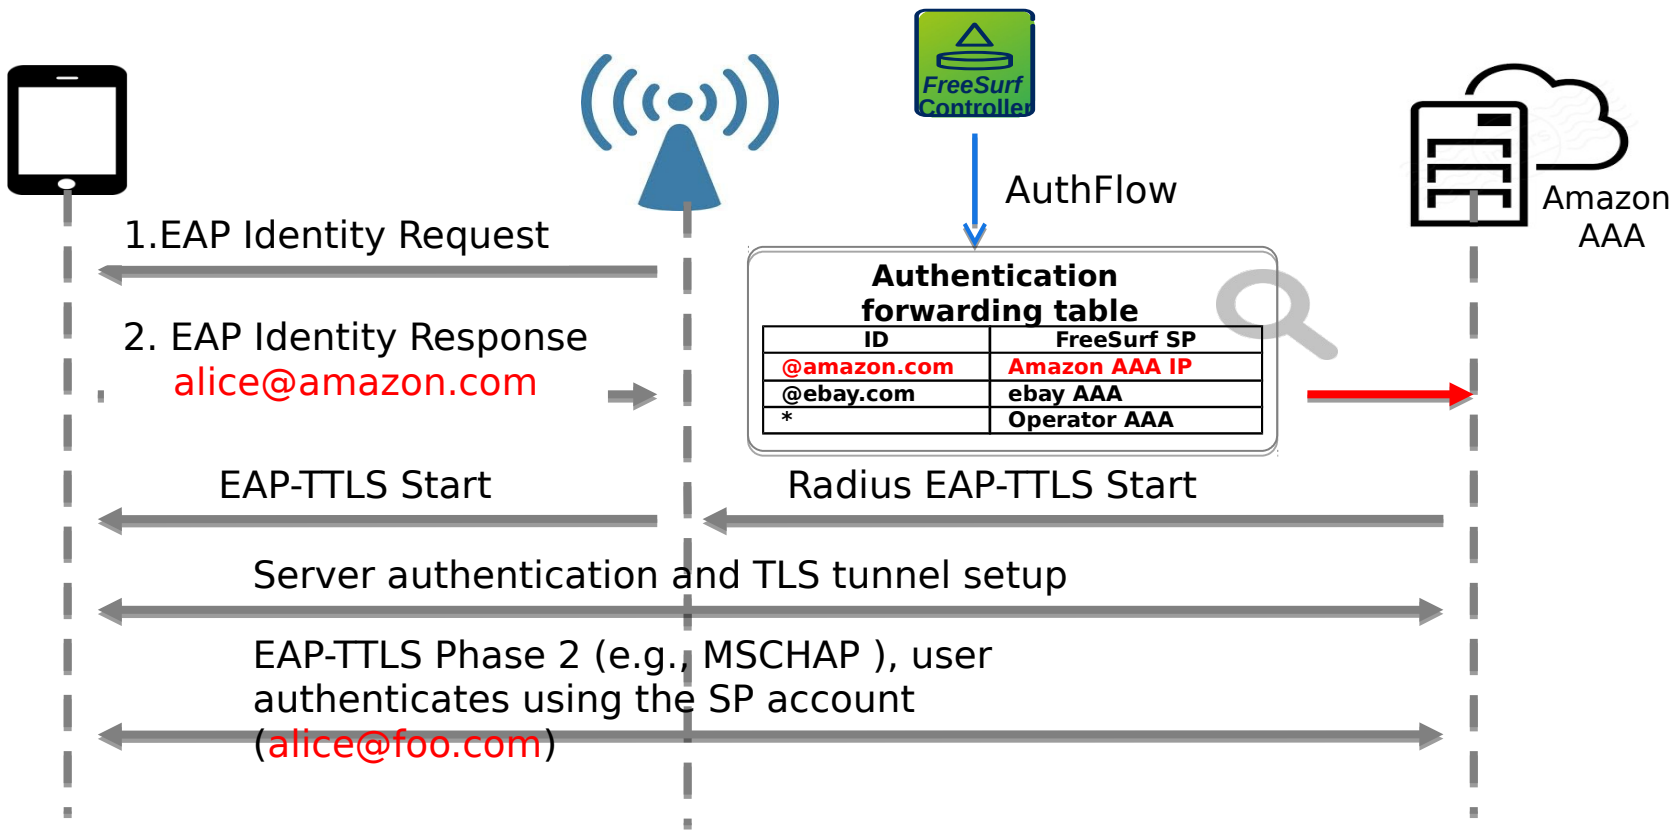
FreeSurf Controller

AuthFlow

Amazon AAA

1.EAP Identity Request

2. EAP Identity Response
alice@amazon.com

Authentication forwarding table

| ID | FreeSurf SP |
|---|---|
| @amazon.com | Amazon AAA IP |
| @ebay.com | ebay AAA |
| * | Operator AAA |

EAP-TTLS Start

Radius EAP-TTLS Start

Server authentication and TLS tunnel setup

EAP-TTLS Phase 2 (e.g., MSCHAP ), user authenticates using the SP account (alice@foo.com)